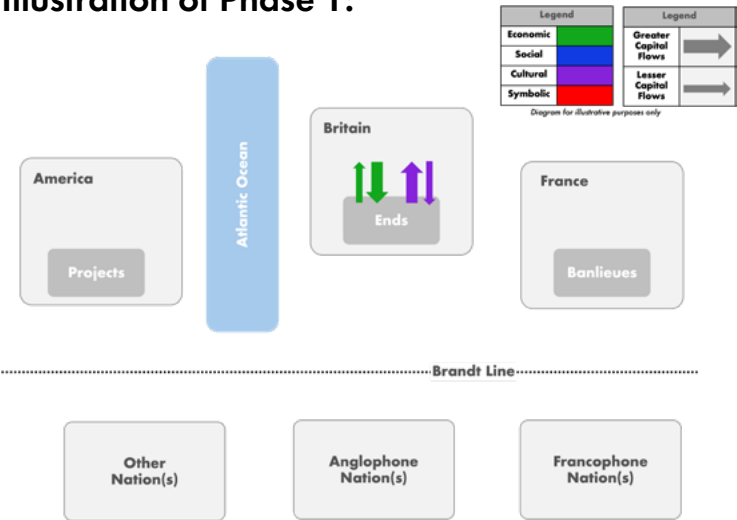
Illustration of Phase 1:

| Legend | |
|---|---|
| Economic | |
| Social | |
| Cultural | |
| Symbolic | |

Diagram for illustrative purposes only

| Legend | |
|---|---|
| Greater Capital Flows | |
| Lesser Capital Flows | |

America

Projects

Atlantic Ocean

Britain

Ends

France

Banlieues

Brandt Line

Other Nation(s)

Anglophone Nation(s)

Francophone Nation(s)